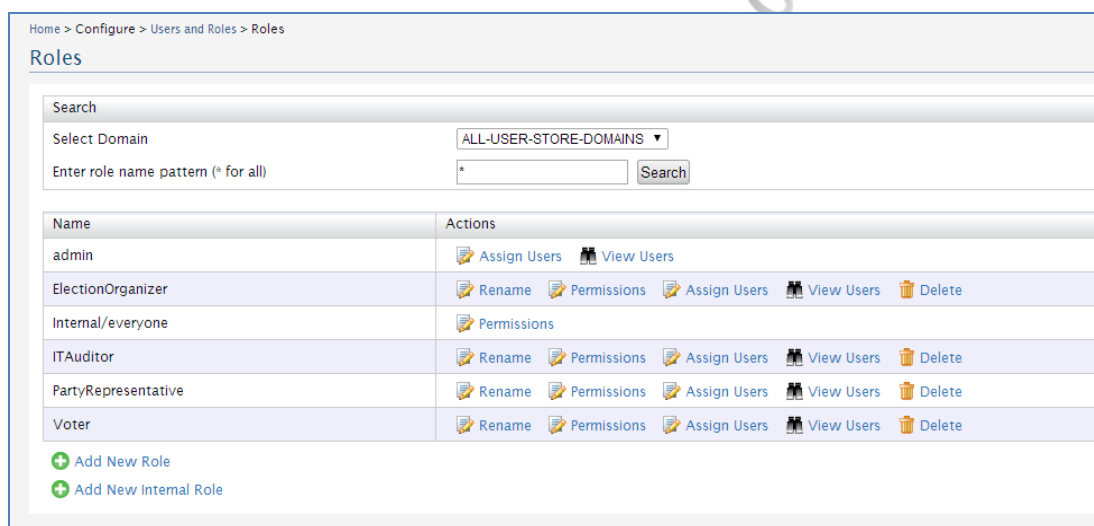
Home > Configure > Users and Roles > Roles

Roles

| Search | |
|---|---|
| Select Domain | ALL-USER-STORE-DOMAINS ▼ |
| Enter role name pattern (* for all) | * Search |

| Name | Actions |
|---|---|
| admin | Assign Users View Users |
| ElectionOrganizer | Rename Permissions Assign Users View Users Delete |
| Internal/everyone | Permissions |
| ITAuditor | Rename Permissions Assign Users View Users Delete |
| PartyRepresentative | Rename Permissions Assign Users View Users Delete |
| Voter | Rename Permissions Assign Users View Users Delete |

Add New Role

Add New Internal Role